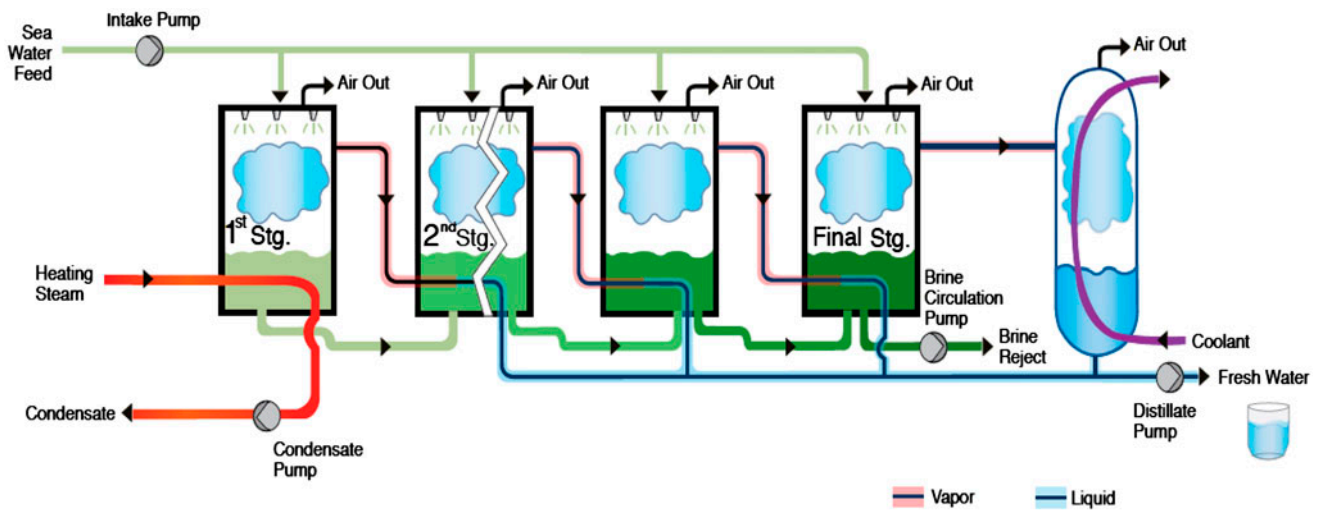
Sea Water Feed

Intake Pump

Air Out

Air Out

Air Out

Air Out

Air Out

$1^{st}$ Stg.

$2^{nd}$ Stg.

Final Stg.

Heating Steam

Brine Circulation Pump

Brine Reject

Coolant

Fresh Water

Distillate Pump

Condensate

Condensate Pump

Vapor

Liquid